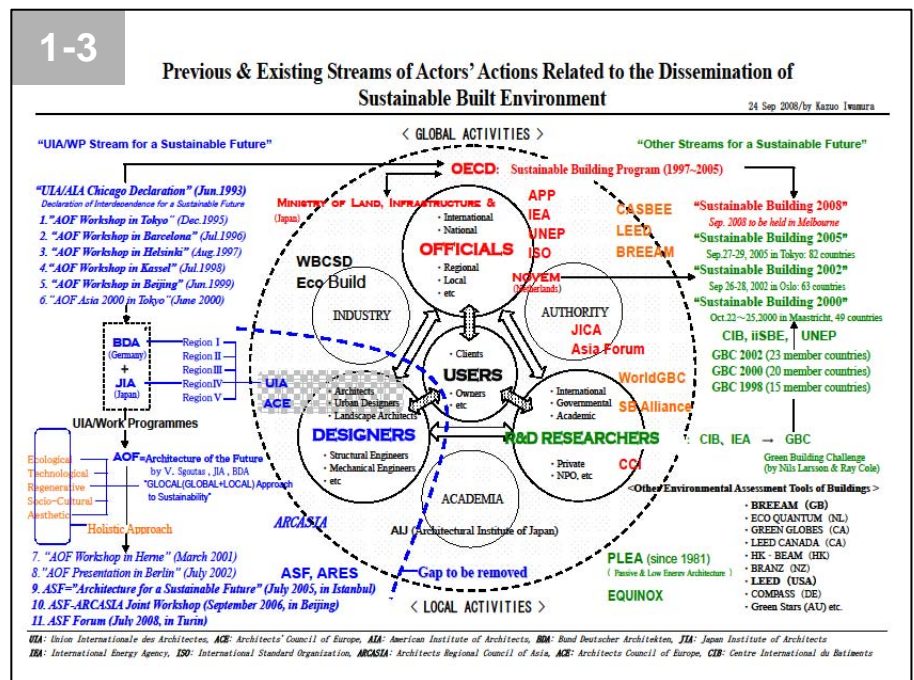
1-3

Previous & Existing Streams of Actors' Actions Related to the Dissemination of Sustainable Built Environment

24 Sep 2008/by Kazuo Iwamura

< GLOBAL ACTIVITIES >

"UIA/WP Stream for a Sustainable Future"

"Other Streams for a Sustainable Future"

OECD: Sustainable Building Program (1997~2005)

"UIA/AIA Chicago Declaration" (Jun.1993)
Declaration of Interdependence for a Sustainable Future
1."AOF Workshop in Tokyo" (Dec.1995)
2. "AOF Workshop in Barcelona" (Jul.1996)
3. "AOF Workshop in Helsinki" (Aug.1997)
4."AOF Workshop in Kassel" (Jul.1998)
5. "AOF Workshop in Beijing" (Jun.1999)
6."AOF Asia 2000 in Tokyo"(June 2000)

Ministry of Land, Infrastructure & (Japan)

APP
IEA
UNEP
ISO

CASBEE
LEED
BREEAM

"Sustainable Building 2008"
Sep. 2008 to be held in Melbourne
"Sustainable Building 2005"
Sep.27-29, 2005 in Tokyo: 82 countries
"Sustainable Building 2002"
Sep 26-28, 2002 in Oslo: 63 countries
"Sustainable Building 2000"
Oct.22~25,2000 in Maastricht, 49 countries

· International
· National
OFFICIALS
· Regional
· Local
· etc

NOVEM (Netherlands)

WBCSD
Eco Build

INDUSTRY

AUTHORITY
JICA
Asia Forum

CIB, iiSBE, UNEP
GBC 2002 (23 member countries)
GBC 2000 (20 member countries)
GBC 1998 (15 member countries)

BDA (Germany)
+
JIA (Japan)

Region I
Region II
Region III
Region IV
Region V

UIA
ACE

· Clients
USERS
· Owners
· etc

WorldGBC
SB Alliance

UIA/Work Programmes

· Architects
· Urban Designers
· Landscape Architects
DESIGNERS
· Structural Engineers
· Mechanical Engineers
· etc

· International
· Governmental
· Academic
R&D RESEARCHERS
· Private
· NPO, etc

CCI

CIB, IEA → GBC
Green Building Challenge
(by Nils Larsson & Ray Cole)

Ecological
Technological
Regenerative
Socio-Cultural
Aesthetic

AOF=Architecture of the Future
by V. Sgoutas , JIA , BDA
"GLOCAL(GLOBAL+LOCAL) Approach to Sustainability"

Holistic Approach

ARCASIA

ACADEMIA

<Other Environmental Assessment Tools of Buildings>
· BREEAM (GB)
· ECO QUANTUM (NL)
· GREEN GLOBES (CA)
· LEED CANADA (CA)
· HK - BEAM (HK)
· BRANZ (NZ)
· LEED (USA)
· COMPASS (DE)
· Green Stars (AU) etc.

AIJ (Architectural Institute of Japan)

7. "AOF Workshop in Herne" (March 2001)
8."AOF Presentation in Berlin" (July 2002)
9. ASF="Architecture for a Sustainable Future" (July 2005, in Istanbul)
10. ASF-ARCASIA Joint Workshop (September 2006, in Beijing)
11. ASF Forum (July 2008, in Turin)

ASF, ARES

Gap to be removed

PLEA (since 1981)
( Passive & Low Energy Architecture )
EQUINOX

< LOCAL ACTIVITIES >

UIA: Union Internationale des Architectes, ACE: Architects' Council of Europe, AIA: American Institute of Architects, BDA: Bund Deutscher Architekten, JIA: Japan Institute of Architects
IEA: International Energy Agency, ISO: International Standard Organization, ARCASIA: Architects Regional Council of Asia, ACE: Architects Council of Europe, CIB: Centre International du Batiments